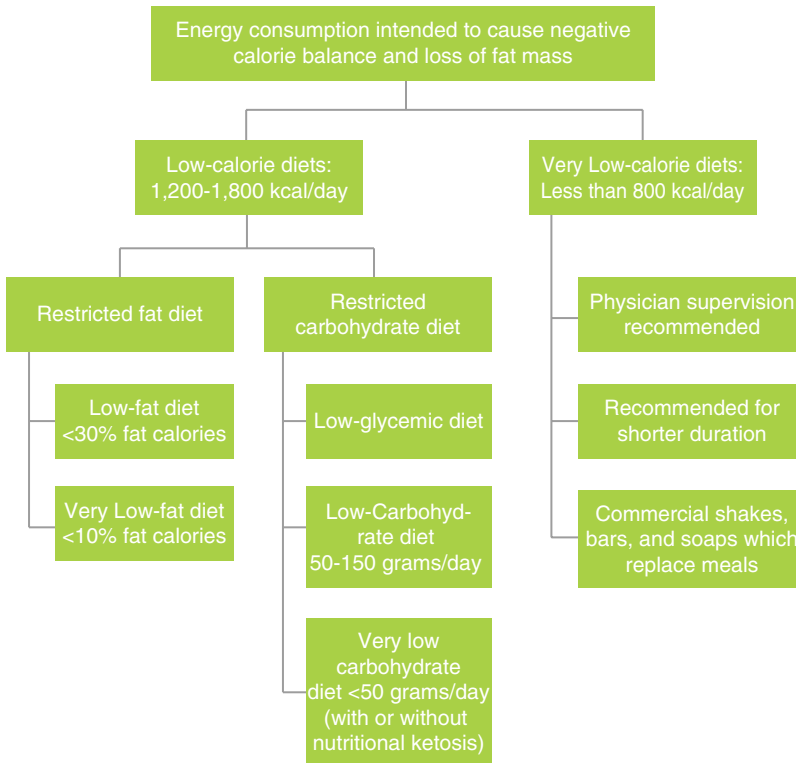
Energy consumption intended to cause negative calorie balance and loss of fat mass

Low-calorie diets: 1,200-1,800 kcal/day

Very Low-calorie diets: Less than 800 kcal/day

Restricted fat diet

Restricted carbohydrate diet

Physician supervision recommended

Low-fat diet <30% fat calories

Very Low-fat diet <10% fat calories

Low-glycemic diet

Low-Carbohydrate diet 50-150 grams/day

Very low carbohydrate diet <50 grams/day (with or without nutritional ketosis)

Recommended for shorter duration

Commercial shakes, bars, and soaps which replace meals